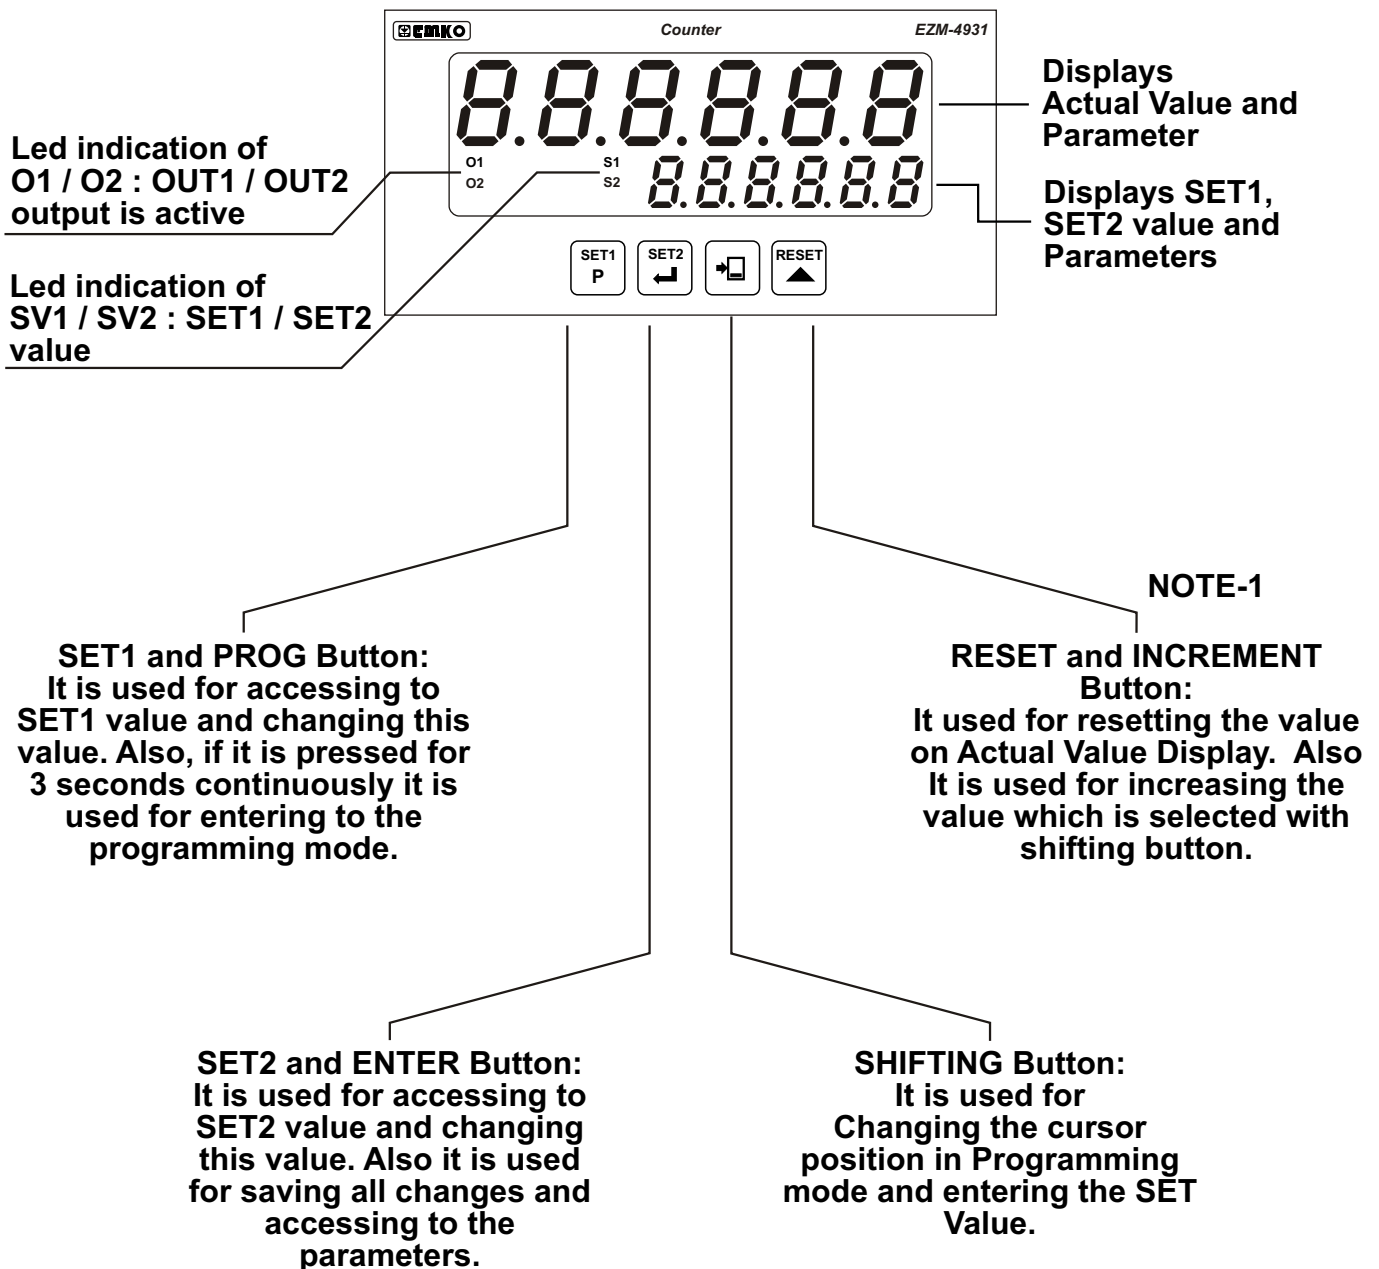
EMKO

Counter

EZM-4931

8.8.8.8.8.8

O1
O2

S1
S2

8.8.8.8.8.8

SET1
P

SET2

RESET

Displays Actual Value and Parameter

Displays SET1, SET2 value and Parameters

Led indication of O1 / O2 : OUT1 / OUT2 output is active

Led indication of SV1 / SV2 : SET1 / SET2 value

NOTE-1

SET1 and PROG Button:
It is used for accessing to SET1 value and changing this value. Also, if it is pressed for 3 seconds continuously it is used for entering to the programming mode.

RESET and INCREMENT Button:
It used for resetting the value on Actual Value Display. Also It is used for increasing the value which is selected with shifting button.

SET2 and ENTER Button:
It is used for accessing to SET2 value and changing this value. Also it is used for saving all changes and accessing to the parameters.

SHIFTING Button:
It is used for Changing the cursor position in Programming mode and entering the SET Value.